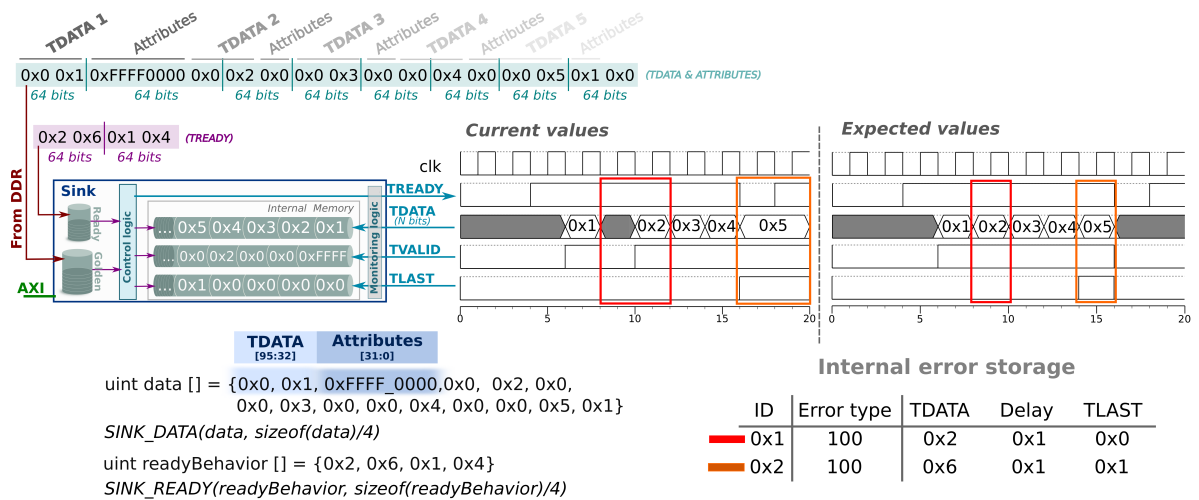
TDATA 1 Attributes TDATA 2 Attributes TDATA 3 Attributes TDATA 4 Attributes TDATA 5 Attributes

0x0 0x1 0xFFFF0000 0x0 0x2 0x0 0x0 0x3 0x0 0x0 0x4 0x0 0x0 0x5 0x1 0x0 (TDATA & ATTRIBUTES)
64 bits 64 bits 64 bits 64 bits 64 bits 64 bits 64 bits 64 bits

0x2 0x6 0x1 0x4 (TREADY)
64 bits 64 bits

From DDR
AXI
Sink
Ready
Golden
Control logic
Internal Memory
... 0x5 0x4 0x3 0x2 0x1
... 0x0 0x2 0x0 0x0 0xFFFF
... 0x1 0x0 0x0 0x0 0x0
Monitoring logic
TREADY
TDATA
(N bits)
TVALID
TLAST

Current values
clk
0x1 0x2 0x3 0x4 0x5
0 5 10 15 20

Expected values
0x1 0x2 0x3 0x4 0x5
0 5 10 15 20

| TDATA [95:32] | Attributes [31:0] |
|---|---|

uint data [] = {0x0, 0x1, 0xFFFF_0000,0x0, 0x2, 0x0, 0x0, 0x3, 0x0, 0x0, 0x4, 0x0, 0x0, 0x5, 0x1}
SINK_DATA(data, sizeof(data)/4)

uint readyBehavior [] = {0x2, 0x6, 0x1, 0x4}
SINK_READY(readyBehavior, sizeof(readyBehavior)/4)

Internal error storage

| ID | Error type | TDATA | Delay | TLAST |
|---|---|---|---|---|
| 0x1 | 100 | 0x2 | 0x1 | 0x0 |
| 0x2 | 100 | 0x6 | 0x1 | 0x1 |